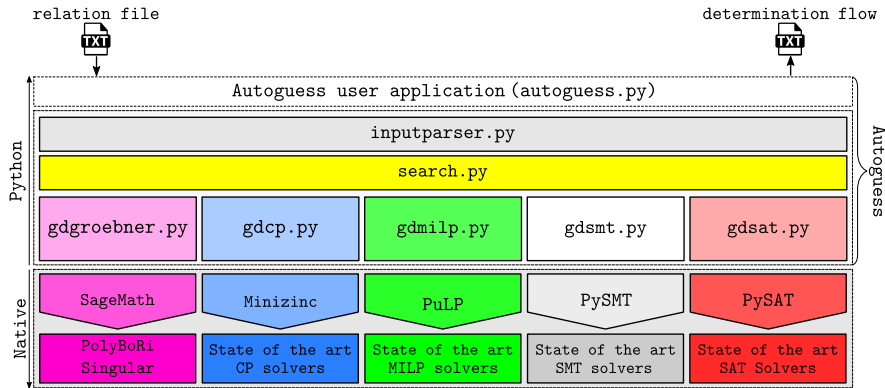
relation file

TXT

determination flow

TXT

Autoguess user application (autoguess.py)

Python

inputparser.py

search.py

gdgroebner.py

gdcp.py

gdmilp.py

gdsmt.py

gdsat.py

Autoguess

Native

SageMath

Minizinc

PuLP

PySMT

PySAT

PolyBoRi
Singular

State of the art
CP solvers

State of the art
MILP solvers

State of the art
SMT solvers

State of the art
SAT Solvers